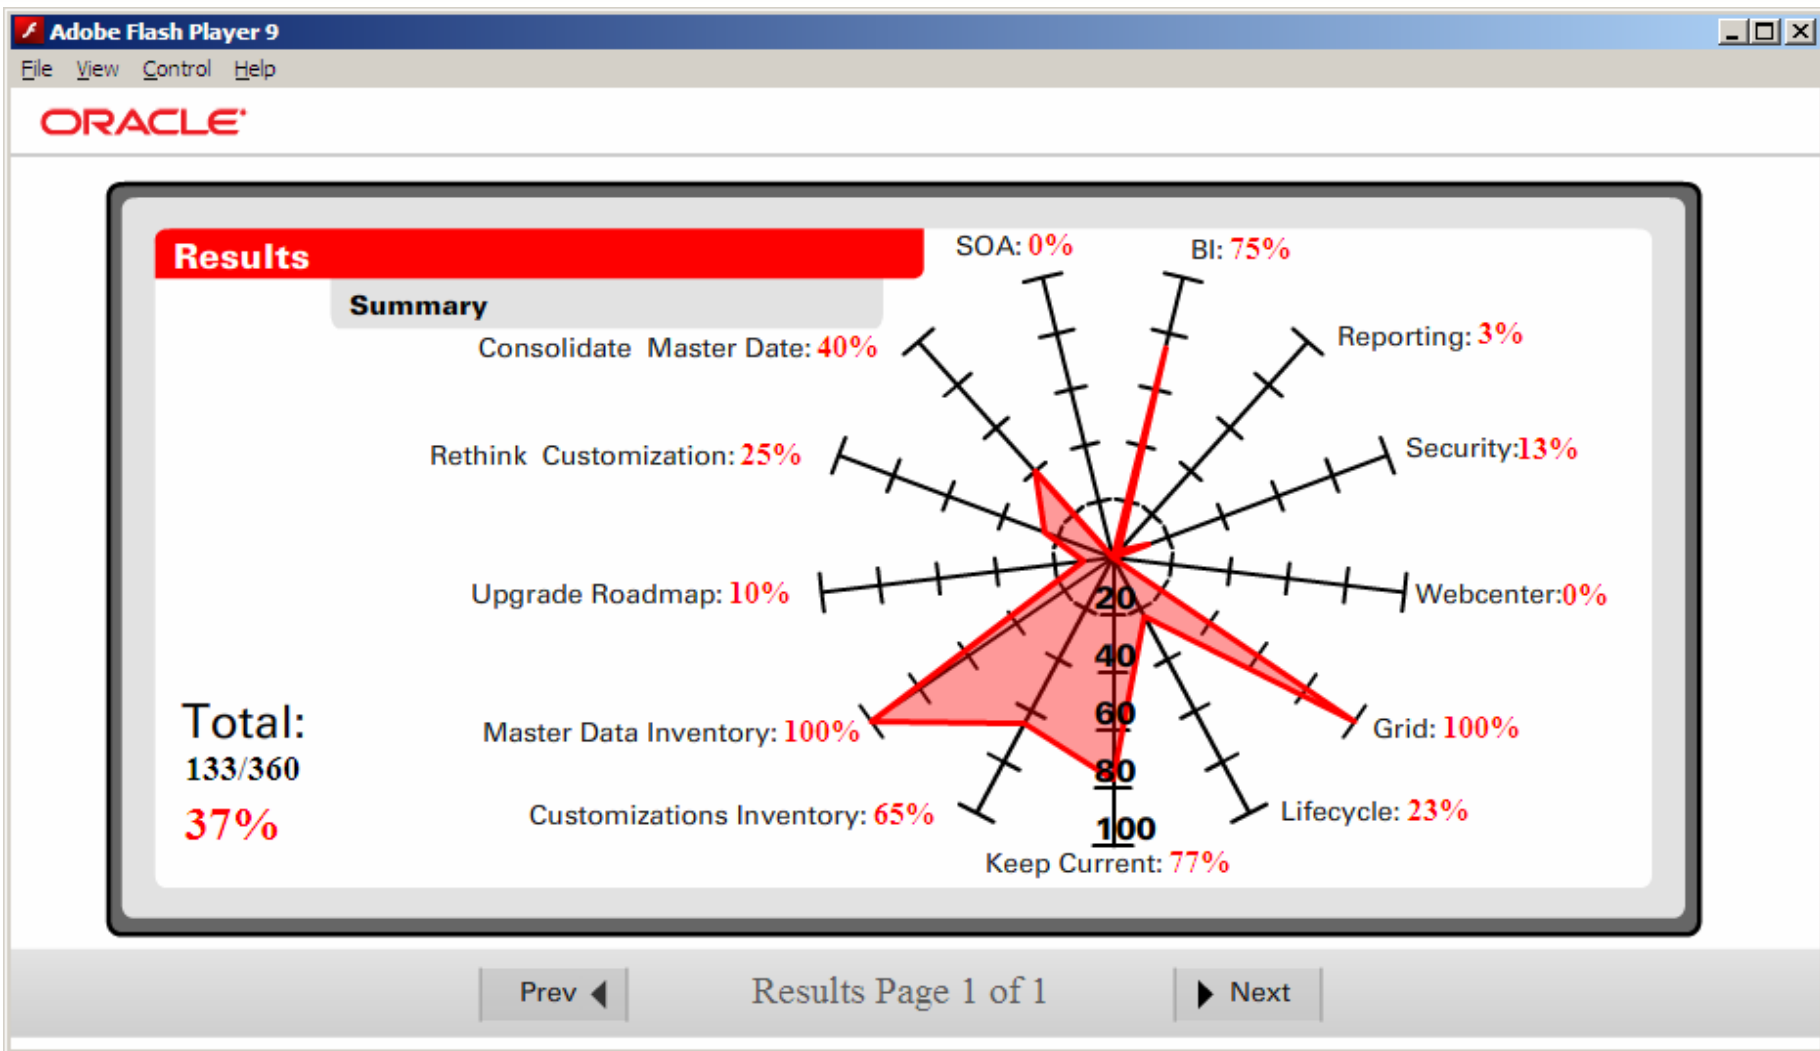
Adobe Flash Player 9

File View Control Help

ORACLE

Results

Summary

SOA: 0%

BI: 75%

Consolidate Master Date: 40%

Reporting: 3%

Rethink Customization: 25%

Security:13%

Upgrade Roadmap: 10%

Webcenter:0%

20

40

60

80

100

Master Data Inventory: 100%

Grid: 100%

Customizations Inventory: 65%

Lifecycle: 23%

Keep Current: 77%

Total:
133/360
37%

Prev

Results Page 1 of 1

Next